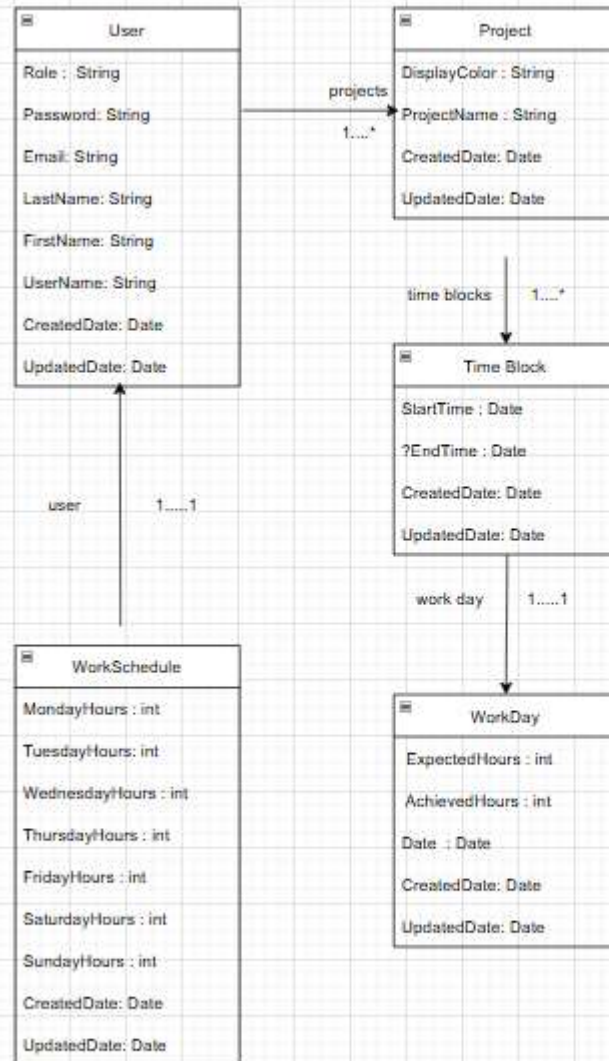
User

Role : String

Password: String

Email: String

LastName: String

FirstName: String

UserName: String

CreatedDate: Date

UpdatedDate: Date

projects

1....*

Project

DisplayColor : String

ProjectName : String

CreatedDate: Date

UpdatedDate: Date

time blocks

1....*

Time Block

StartTime : Date

?EndTime : Date

CreatedDate: Date

UpdatedDate: Date

user

1.....1

work day

1.....1

WorkSchedule

MondayHours : int

TuesdayHours: int

WednesdayHours : int

ThursdayHours : int

FridayHours : int

SaturdayHours : int

SundayHours : int

CreatedDate: Date

UpdatedDate: Date

WorkDay

ExpectedHours : int

AchievedHours : int

Date : Date

CreatedDate: Date

UpdatedDate: Date